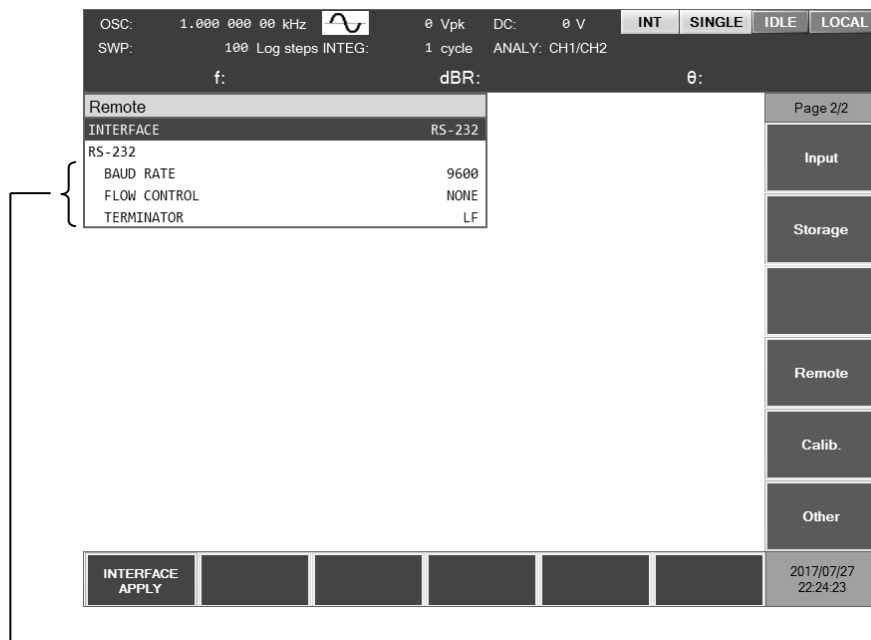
OSC: 1.000 000 00 kHz 0 Vpk DC: 0 V INT SINGLE IDLE LOCAL
SWP: 100 Log steps INTEG: 1 cycle ANALY: CH1/CH2
f: dBR: θ:

Remote
INTERFACE RS-232
RS-232
BAUD RATE 9600
FLOW CONTROL NONE
TERMINATOR LF

Page 2/2
Input
Storage
Remote
Calib.
Other

INTERFACE APPLY

2017/07/27 22:24:23